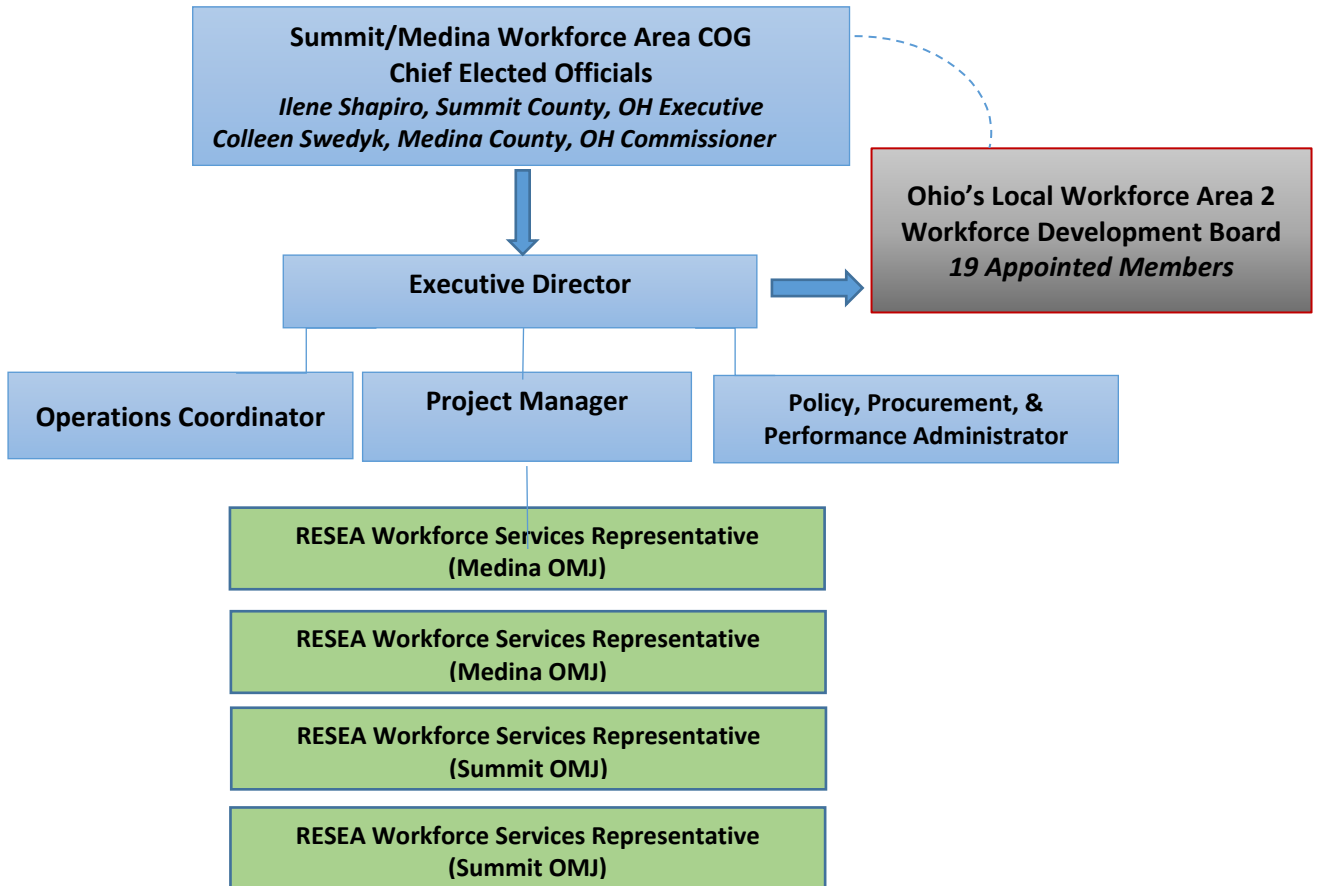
Summit/Medina Workforce Area COG
Chief Elected Officials
Ilene Shapiro, Summit County, OH Executive
Colleen Swedyk, Medina County, OH Commissioner

Ohio's Local Workforce Area 2
Workforce Development Board
19 Appointed Members

Executive Director

Operations Coordinator

Project Manager

Policy, Procurement, & Performance Administrator

RESEA Workforce Services Representative (Medina OMJ)

RESEA Workforce Services Representative (Medina OMJ)

RESEA Workforce Services Representative (Summit OMJ)

RESEA Workforce Services Representative (Summit OMJ)